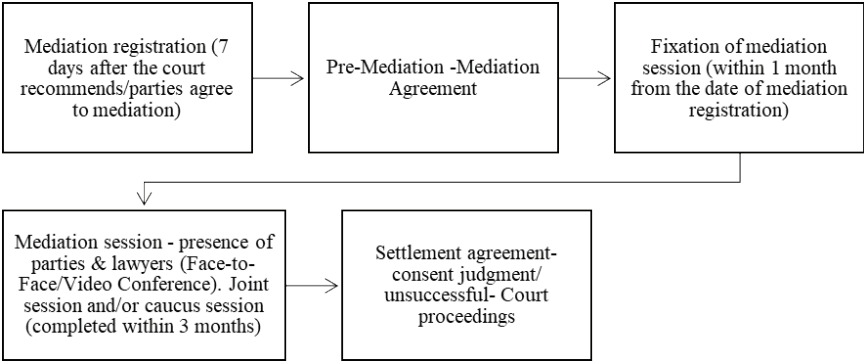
Mediation registration (7 days after the court recommends/parties agree to mediation)

Pre-Mediation -Mediation Agreement

Fixation of mediation session (within 1 month from the date of mediation registration)

Mediation session - presence of parties & lawyers (Face-to-Face/Video Conference). Joint session and/or caucus session (completed within 3 months)

Settlement agreement- consent judgment/ unsuccessful- Court proceedings